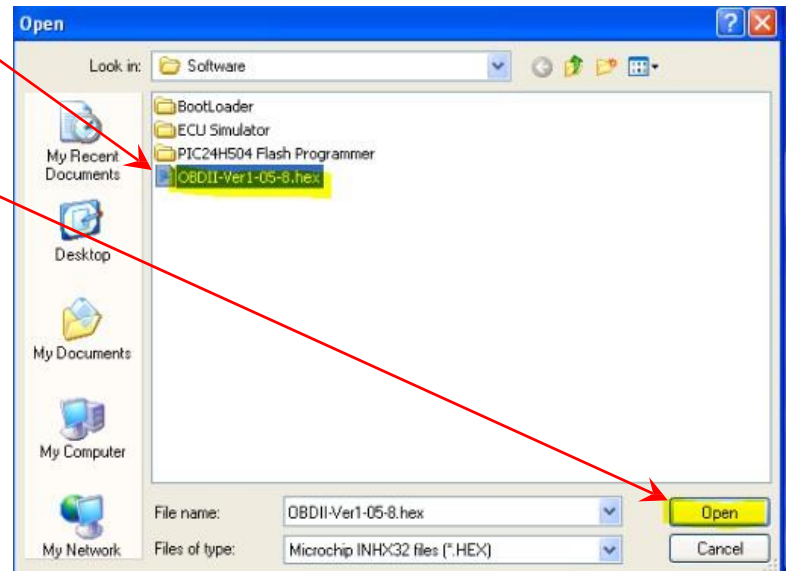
Open

Look in: Software

My Recent Documents

Desktop

My Documents

My Computer

My Network

BootLoader
ECU Simulator
PIC24H504 Flash Programmer
OBDII-Ver1-05-8.hex

File name: OBDII-Ver1-05-8.hex

Files of type: Microchip INHX32 files (*.HEX)

Open

Cancel